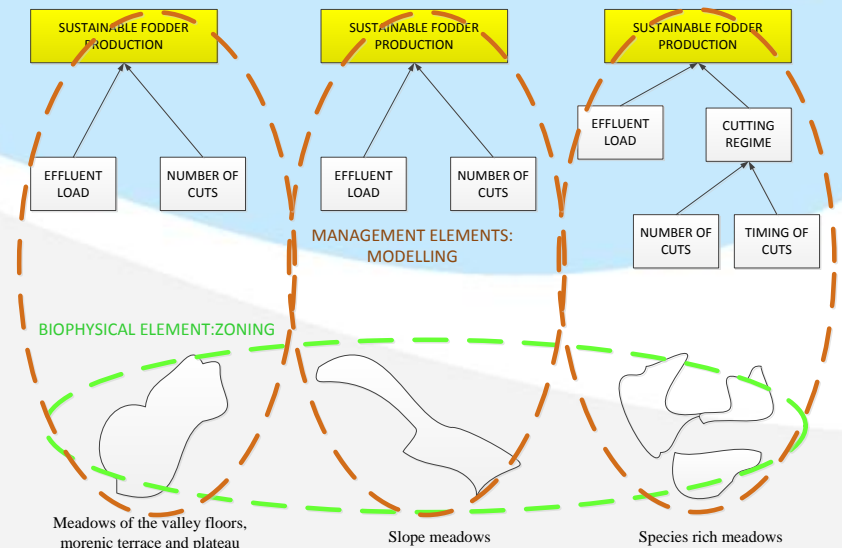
SUSTAINABLE FODDER PRODUCTION

EFFLUENT LOAD

NUMBER OF CUTS

SUSTAINABLE FODDER PRODUCTION

EFFLUENT LOAD

NUMBER OF CUTS

SUSTAINABLE FODDER PRODUCTION

EFFLUENT LOAD

CUTTING REGIME

NUMBER OF CUTS

TIMING OF CUTS

MANAGEMENT ELEMENTS: MODELLING

BIOPHYSICAL ELEMENT:ZONING

Meadows of the valley floors, morenic terrace and plateau

Slope meadows

Species rich meadows